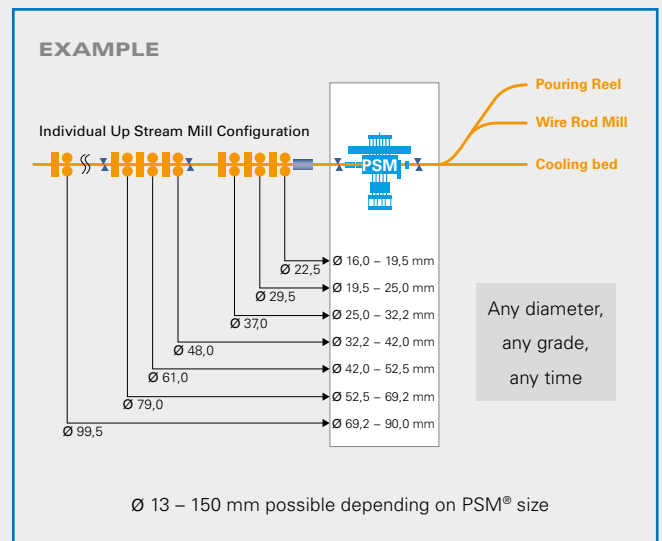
EXAMPLE

Individual Up Stream Mill Configuration

Pouring Reel
Wire Rod Mill
Cooling bed

PSM

Ø 22,5
Ø 29,5
Ø 37,0
Ø 48,0
Ø 61,0
Ø 79,0
Ø 99,5

Ø 16,0 – 19,5 mm
Ø 19,5 – 25,0 mm
Ø 25,0 – 32,2 mm
Ø 32,2 – 42,0 mm
Ø 42,0 – 52,5 mm
Ø 52,5 – 69,2 mm
Ø 69,2 – 90,0 mm

Any diameter, any grade, any time

Ø 13 – 150 mm possible depending on PSM® size